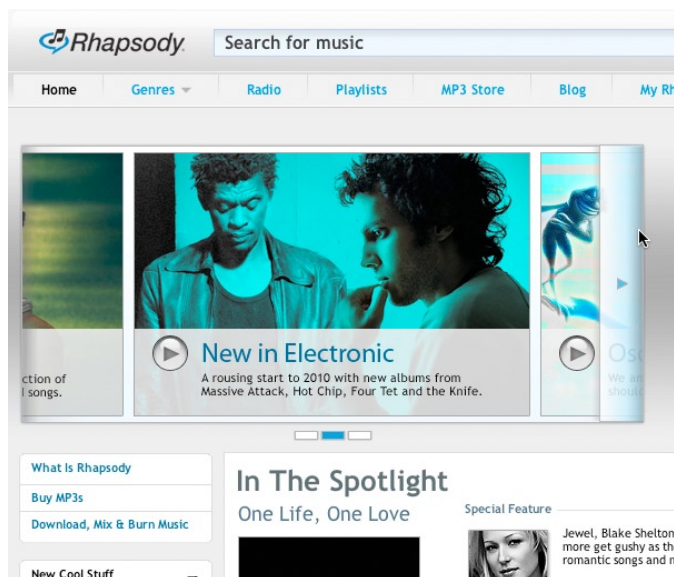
Rhapsody

Search for music

Home Genres Radio Playlists MP3 Store Blog My Rh

ction of
l songs.

New in Electronic
A rousing start to 2010 with new albums from Massive Attack, Hot Chip, Four Tet and the Knife.

Osc
We an
shoul

What Is Rhapsody
Buy MP3s
Download, Mix & Burn Music

New Cool Stuff

In The Spotlight
One Life, One Love

Special Feature

Jewel, Blake Shelton
more get gushy as th
romantic songs and n